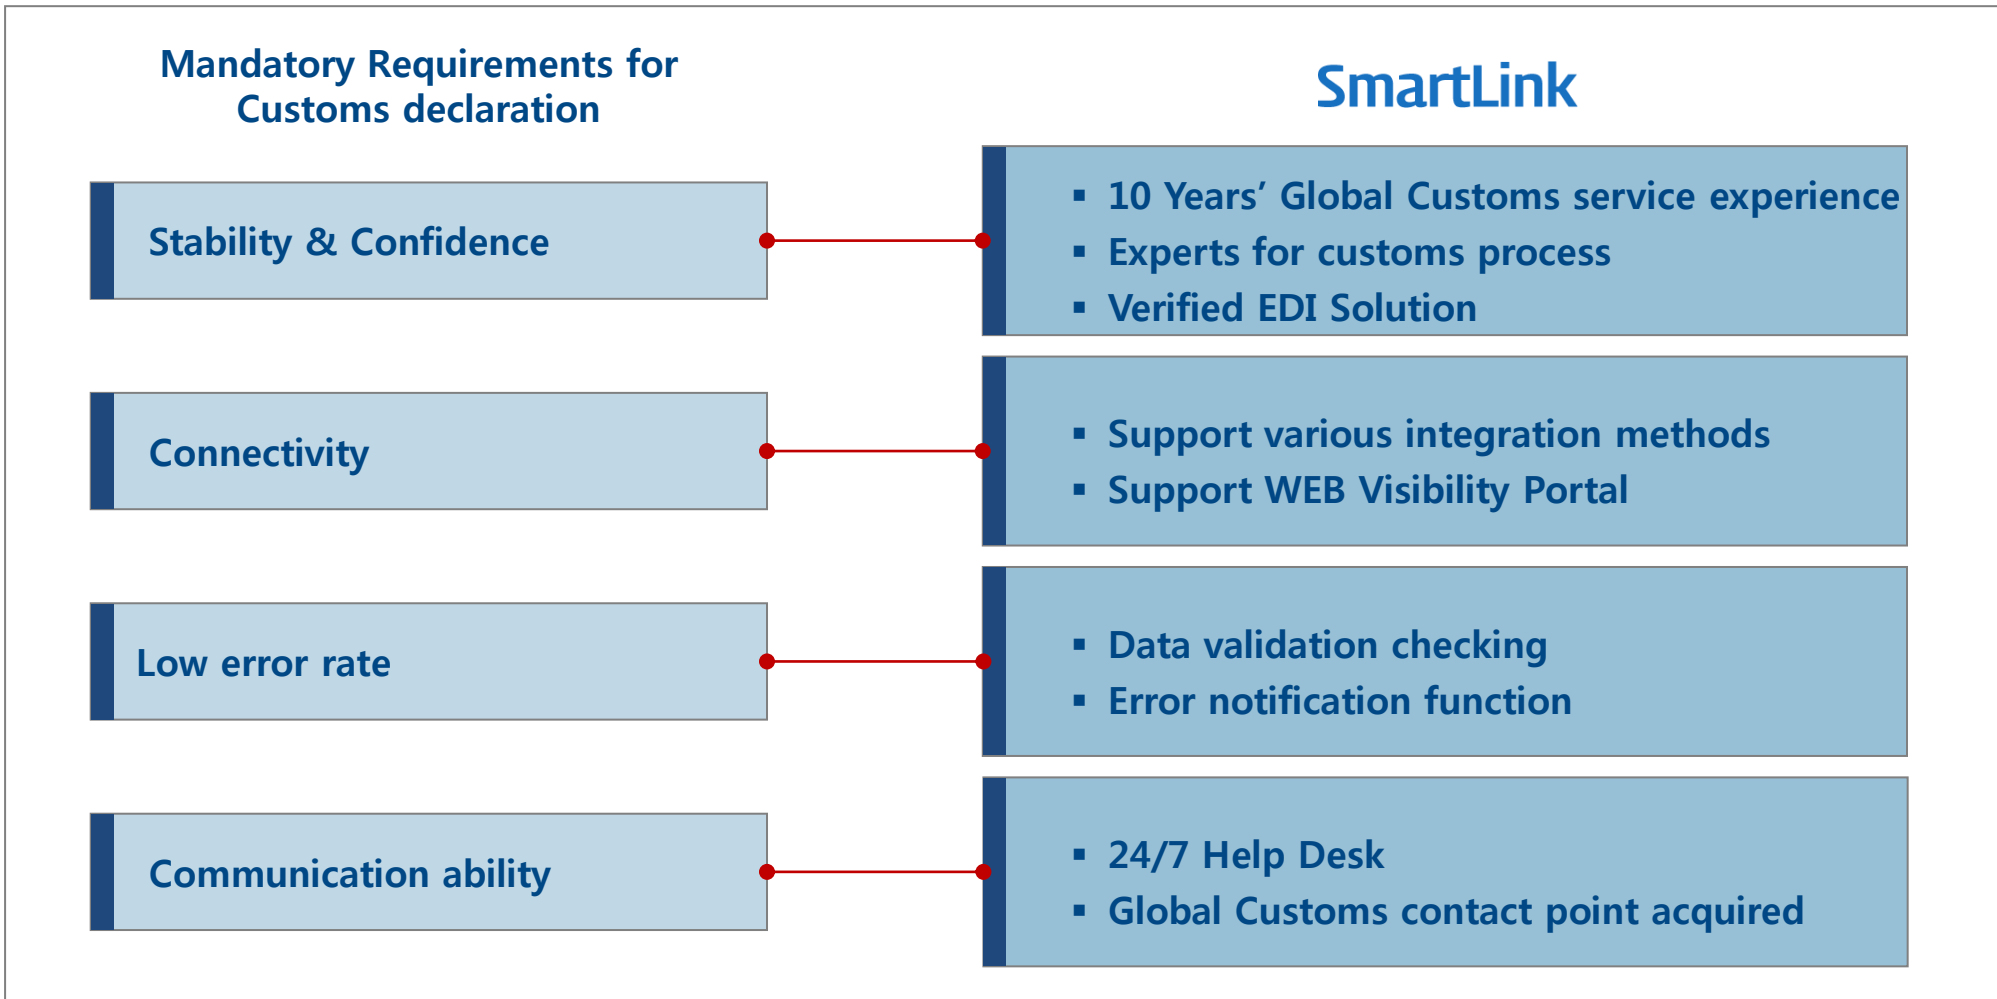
Mandatory Requirements for Customs declaration

SmartLink

Stability & Confidence

- 10 Years' Global Customs service experience
- Experts for customs process
- Verified EDI Solution

Connectivity

- Support various integration methods
- Support WEB Visibility Portal

Low error rate

- Data validation checking
- Error notification function

Communication ability

- 24/7 Help Desk
- Global Customs contact point acquired